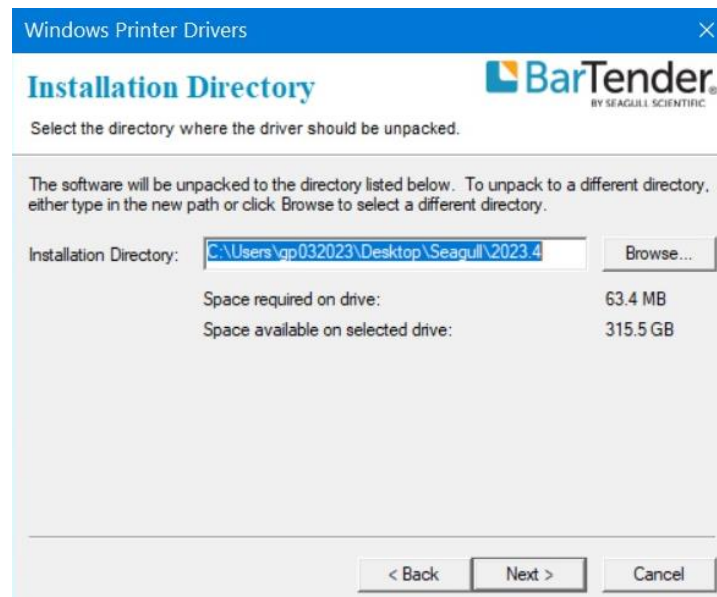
Windows Printer Drivers

Installation Directory

BarTender

BY SEAGULL SCIENTIFIC

Select the directory where the driver should be unpacked.

The software will be unpacked to the directory listed below. To unpack to a different directory, either type in the new path or click Browse to select a different directory.

Installation Directory: C:\Users\gp032023\Desktop\Seagull\2023.4 Browse...

Space required on drive: 63.4 MB

Space available on selected drive: 315.5 GB

< Back Next > Cancel